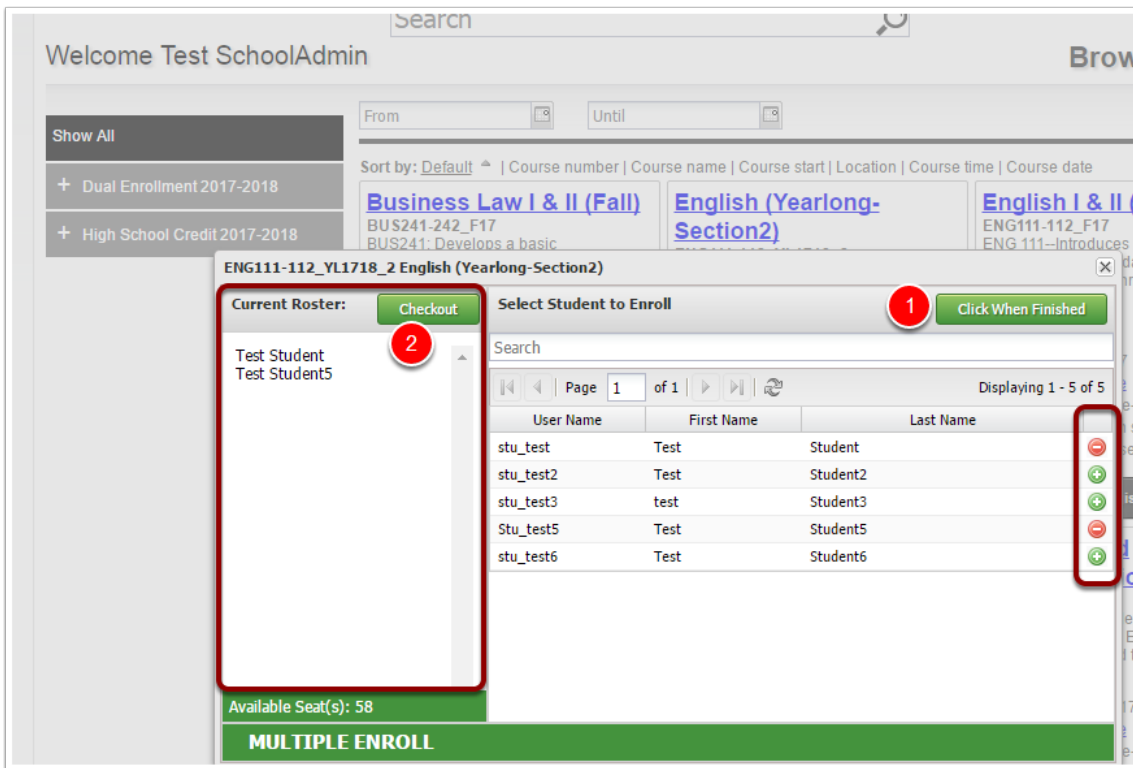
Search

Welcome Test SchoolAdmin

Brow

Show All

+ Dual Enrollment 2017-2018

+ High School Credit 2017-2018

From

Until

Sort by: Default | Course number | Course name | Course start | Location | Course time | Course date

Business Law I & II (Fall)
BUS241-242_F17
BUS241: Develops a basic

English (Yearlong-Section2)

English I & II (
ENG111-112_F17
ENG 111--Introduces

ENG111-112_YL1718_2 English (Yearlong-Section2)

Current Roster:

Checkout

2

Test Student
Test Student5

Select Student to Enroll

1

Click When Finished

Search

Page 1 of 1

Displaying 1 - 5 of 5

| User Name | First Name | Last Name |
|---|---|---|
| stu_test | Test | Student |
| stu_test2 | Test | Student2 |
| stu_test3 | test | Student3 |
| Stu_test5 | Test | Student5 |
| stu_test6 | Test | Student6 |

Available Seat(s): 58

MULTIPLE ENROLL